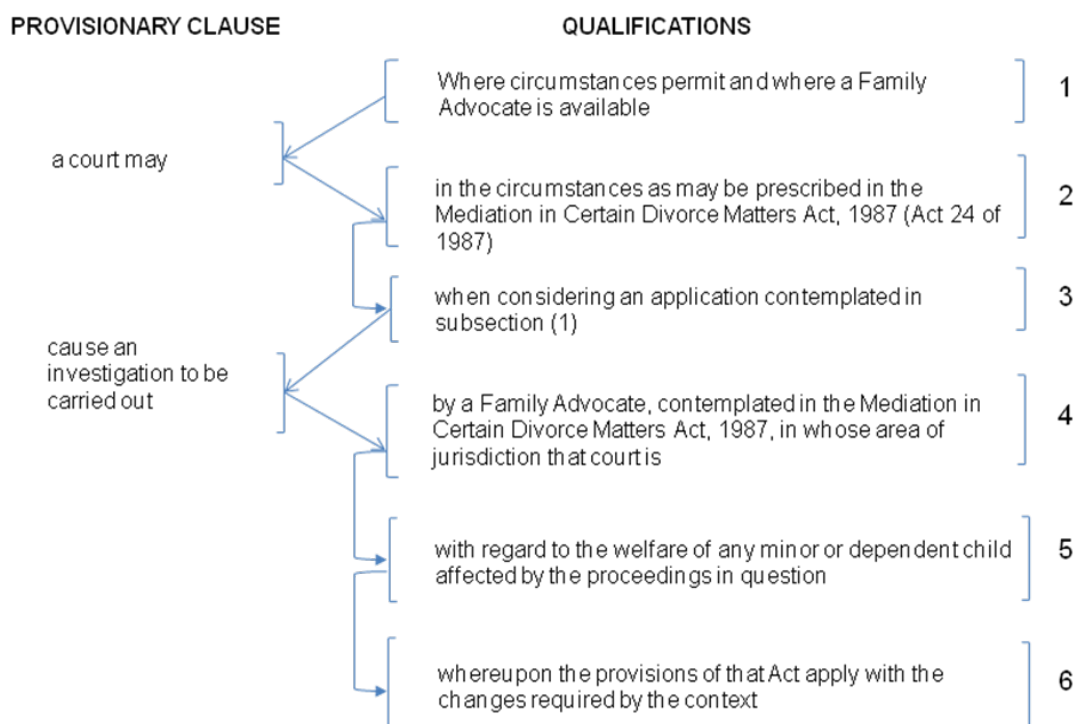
PROVISIONARY CLAUSE

QUALIFICATIONS

Where circumstances permit and where a Family Advocate is available

1

a court may

in the circumstances as may be prescribed in the Mediation in Certain Divorce Matters Act, 1987 (Act 24 of 1987)

2

when considering an application contemplated in subsection (1)

3

cause an investigation to be carried out

by a Family Advocate, contemplated in the Mediation in Certain Divorce Matters Act, 1987, in whose area of jurisdiction that court is

4

with regard to the welfare of any minor or dependent child affected by the proceedings in question

5

whereupon the provisions of that Act apply with the changes required by the context

6